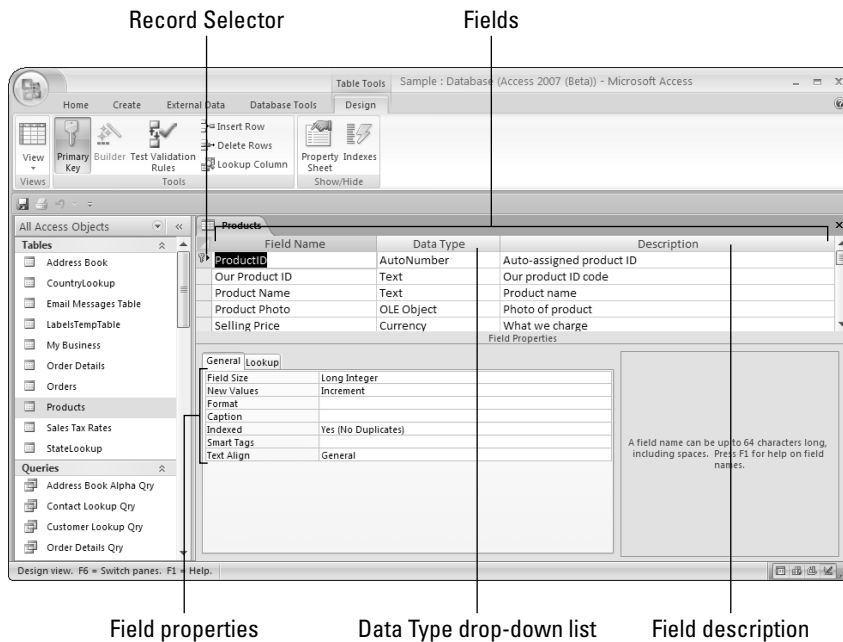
Record Selector

Fields

Table Tools

Sample : Database (Access 2007 (Beta)) - Microsoft Access

Home Create External Data Database Tools Design

View

Primary Key

Builder

Test Validation Rules

Insert Row

Delete Rows

Lookup Column

Property Sheet

Indexes

Views

Tools

Show/Hide

All Access Objects

Tables

Address Book

CountryLookup

Email Messages Table

LabelsTempTable

My Business

Order Details

Orders

Products

Sales Tax Rates

StateLookup

Queries

Address Book Alpha Qry

Contact Lookup Qry

Customer Lookup Qry

Order Details Qry

Products

| Field Name | Data Type | Description |
|---|---|---|
| ProductID | AutoNumber | Auto-assigned product ID |
| Our Product ID | Text | Our product ID code |
| Product Name | Text | Product name |
| Product Photo | OLE Object | Photo of product |
| Selling Price | Currency | What we charge |

Field Properties

General Lookup

| | |
|---|---|
| Field Size | Long Integer |
| New Values | Increment |
| Format | |
| Caption | |
| Indexed | Yes (No Duplicates) |
| Smart Tags | |
| Text Align | General |

A field name can be up to 64 characters long, including spaces. Press F1 for help on field names.

Design view. F6 = Switch panes. F1 = Help.

Field properties

Data Type drop-down list

Field description